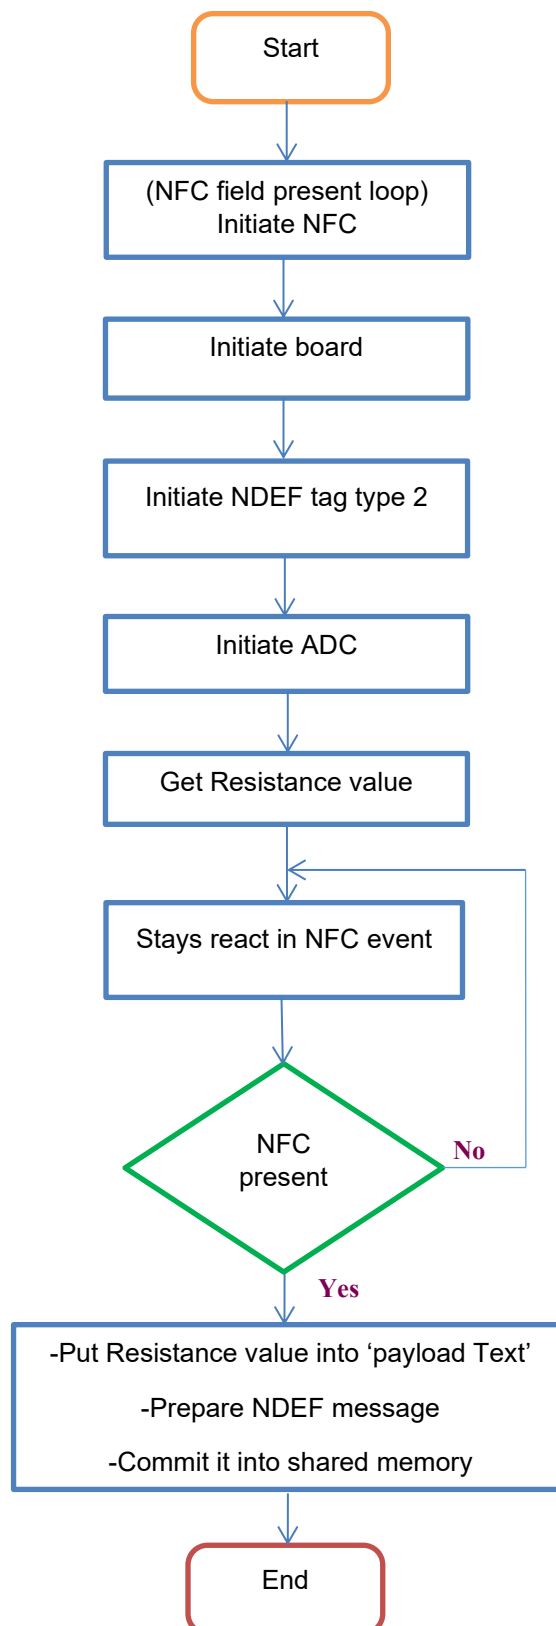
Start

(NFC field present loop)
Initiate NFC

Initiate board

Initiate NDEF tag type 2

Initiate ADC

Get Resistance value

Stays react in NFC event

NFC present

No

Yes

-Put Resistance value into ‘payload Text’

-Prepare NDEF message

-Commit it into shared memory

End